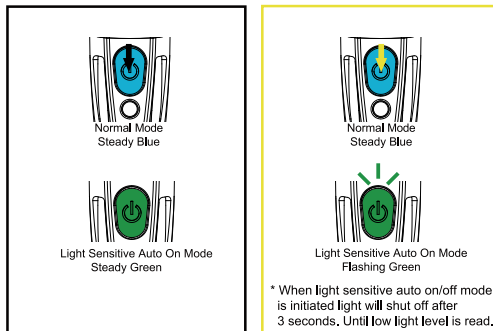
Normal Mode
Steady Blue

Light Sensitive Auto On Mode
Steady Green

Normal Mode
Steady Blue

Light Sensitive Auto On Mode
Flashing Green

* When light sensitive auto on/off mode is initiated light will shut off after 3 seconds. Until low light level is read.